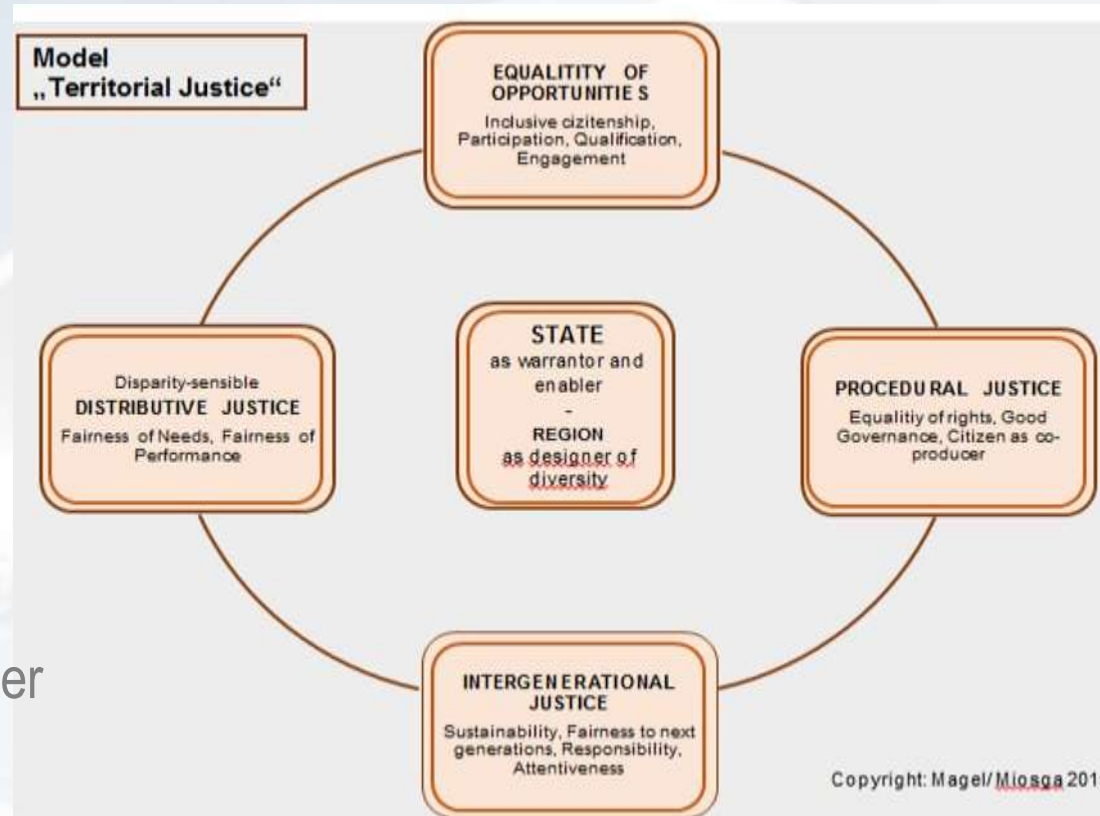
Model
„Territorial Justice“

EQUALITITY OF OPPORTUNITIES
Inclusive cizitenship, Participation, Qualification, Engagement

Disparity-sensible
DISTRIBUTIVE JUSTICE
Fairness of Needs, Fairness of Performance

STATE
as warrantor and enabler
-
REGION
as designer of diversity

PROCEDURAL JUSTICE
Equalitiy of rights, Good Governance, Citizen as co-producer

er

INTERGENERATIONAL JUSTICE
Sustainability, Fairness to next generations, Responsibility, Attentiveness

Copyright: Magel/Miosga 201